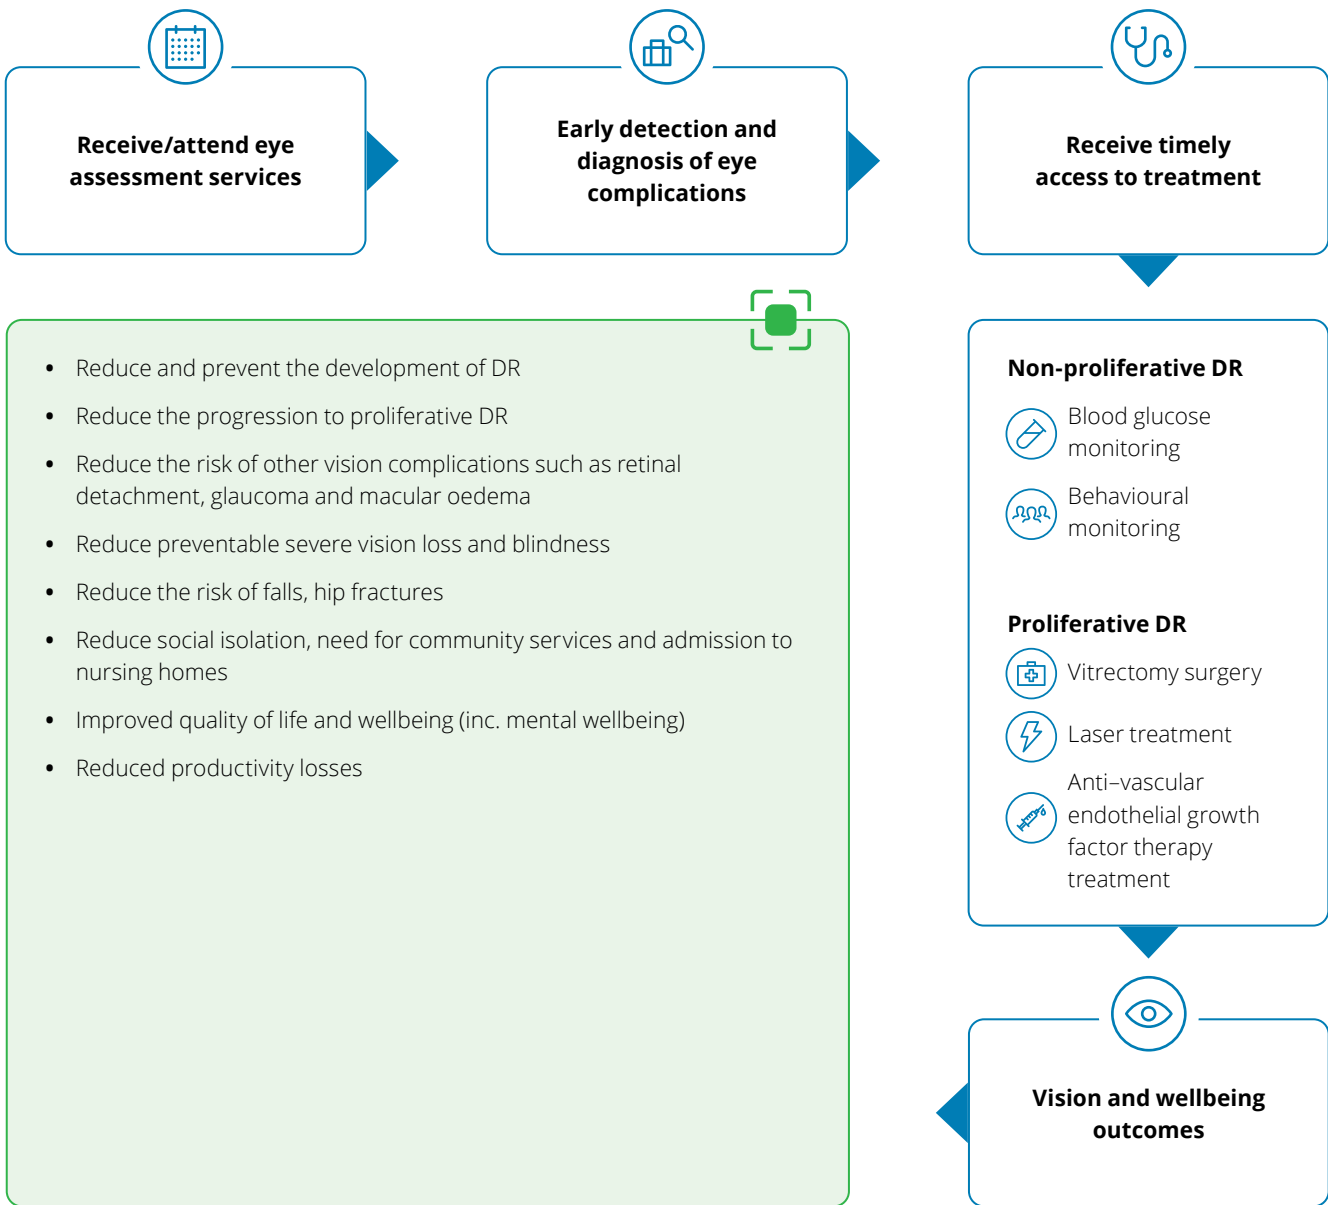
Receive/attend eye assessment services

Early detection and diagnosis of eye complications

Receive timely access to treatment

- Reduce and prevent the development of DR
- Reduce the progression to proliferative DR
- Reduce the risk of other vision complications such as retinal detachment, glaucoma and macular oedema
- Reduce preventable severe vision loss and blindness
- Reduce the risk of falls, hip fractures
- Reduce social isolation, need for community services and admission to nursing homes
- Improved quality of life and wellbeing (inc. mental wellbeing)
- Reduced productivity losses

Non-proliferative DR

Blood glucose monitoring

Behavioural monitoring

Proliferative DR

Vitrectomy surgery

Laser treatment

Anti–vascular endothelial growth factor therapy treatment

Vision and wellbeing outcomes